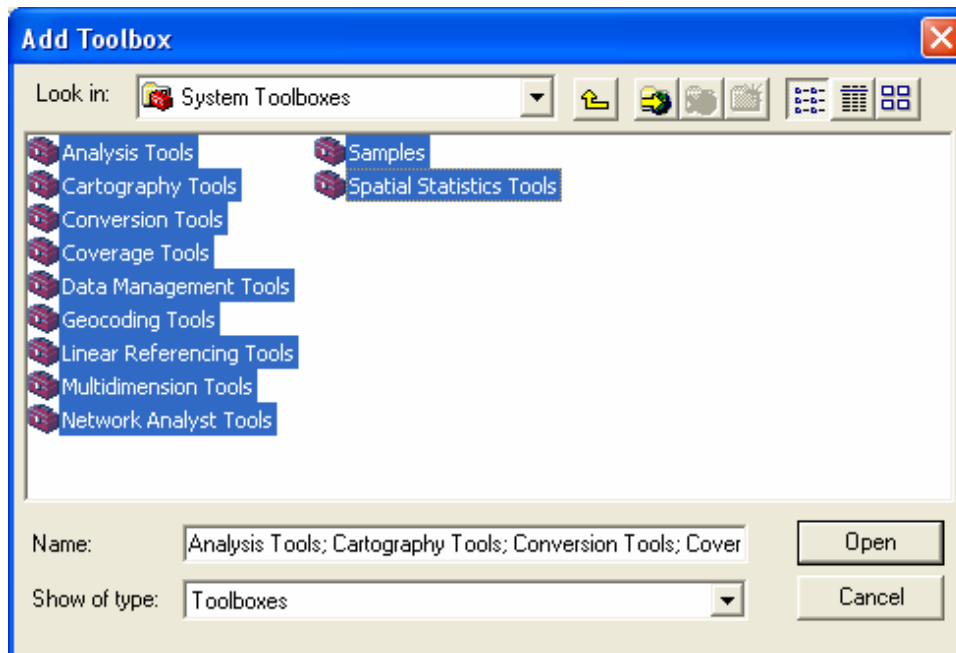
Add Toolbox

Look in: System Toolboxes

Analysis Tools
Cartography Tools
Conversion Tools
Coverage Tools
Data Management Tools
Geocoding Tools
Linear Referencing Tools
Multidimension Tools
Network Analyst Tools
Samples
Spatial Statistics Tools

Name: Analysis Tools; Cartography Tools; Conversion Tools; Cover

Open

Show of type: Toolboxes

Cancel